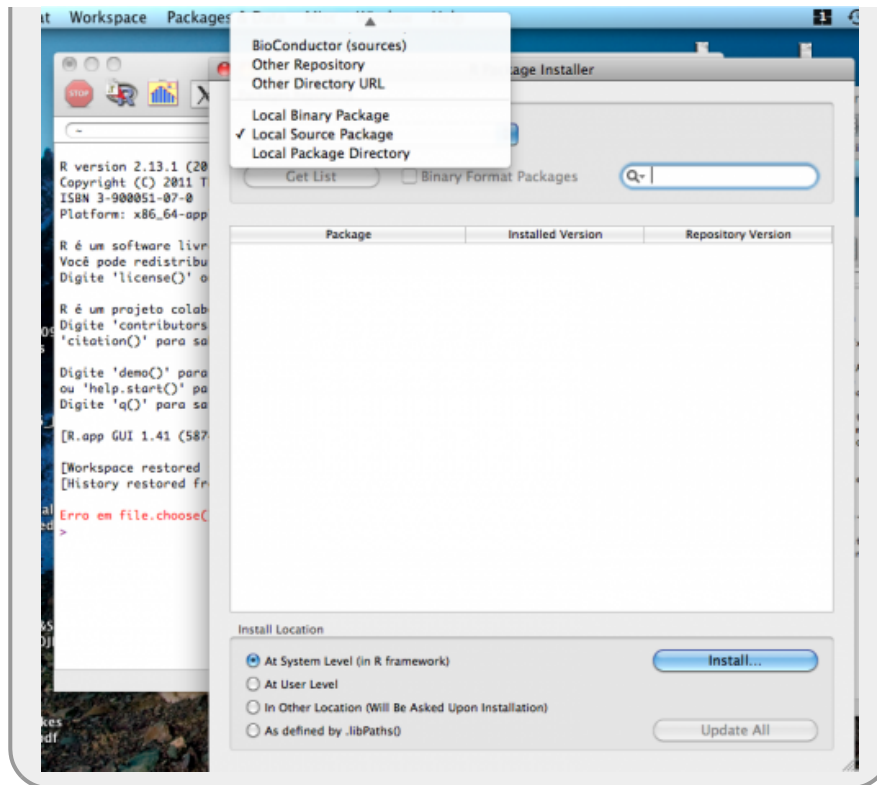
Workspace Packages

BioConductor (sources)
Other Repository
Other Directory URL
Local Binary Package
✓ Local Source Package
Local Package Directory

Package Installer

STOP

R version 2.13.1 (20
Copyright (C) 2011 T
ISBN 3-900051-07-0
Platform: x86_64-app

R é um software livr
Você pode redistribu
Digite 'license()' o

R é um projeto colab
Digite 'contributors
'citation()' para sa

Digite 'demo()' para
ou 'help.start()' pa
Digite 'q()' para sa

[R.app GUI 1.41 (587

[Workspace restored
[History restored fr

Erro em file.choose(
>

Get List
Binary Format Packages

| Package | Installed Version | Repository Version |
|---|---|---|

Install Location
At System Level (in R framework)
At User Level
In Other Location (Will Be Asked Upon Installation)
As defined by .libPaths()
Install...
Update All